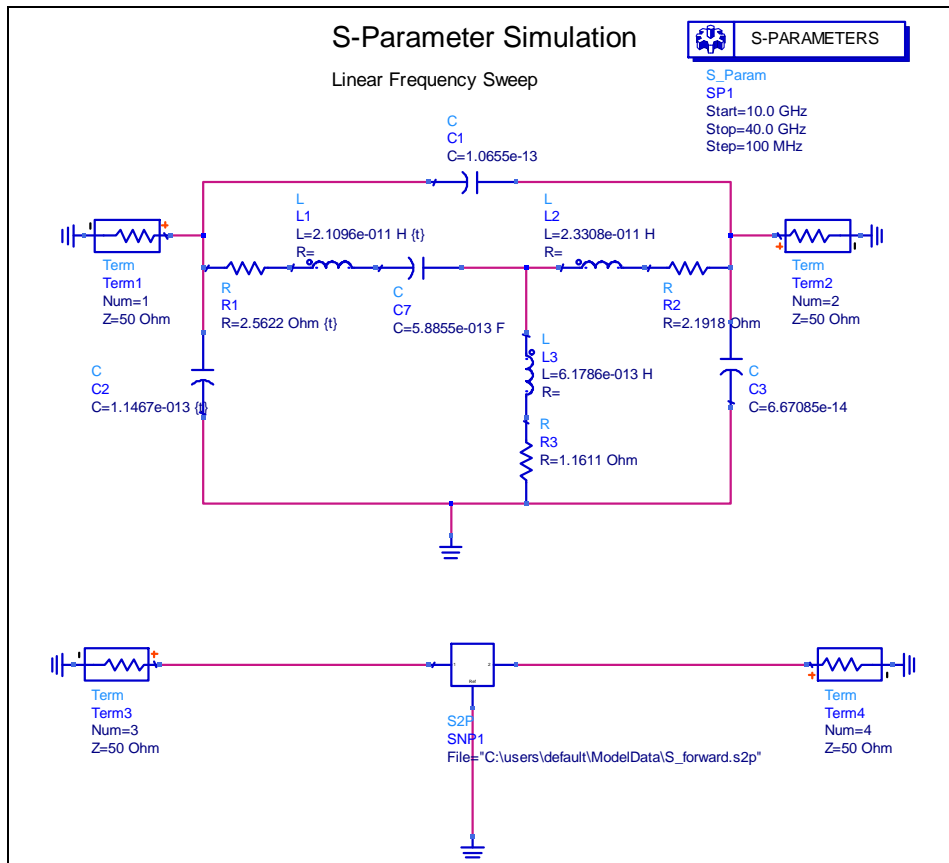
S-Parameter Simulation

Linear Frequency Sweep

S-PARAMETERS

S_Param
SP1
Start=10.0 GHz
Stop=40.0 GHz
Step=100 MHz

C
C1
C=1.0655e-13

L
L1
L=2.1096e-011 H {t}
R=

L
L2
L=2.3308e-011 H
R=

Term
Term1
Num=1
Z=50 Ohm

R
R1
R=2.5622 Ohm {t}

C
C7
C=5.8855e-013 F

R
R2
R=2.1918 Ohm

Term
Term2
Num=2
Z=50 Ohm

C
C2
C=1.1467e-013 {t}

L
L3
L=6.1786e-013 H
R=

C
C3
C=6.67085e-14

R
R3
R=1.1611 Ohm

Term
Term3
Num=3
Z=50 Ohm

1
2
Ref

S2P
SNP1
File="C:\users\default\ModelData\S_forward.s2p"

Term
Term4
Num=4
Z=50 Ohm